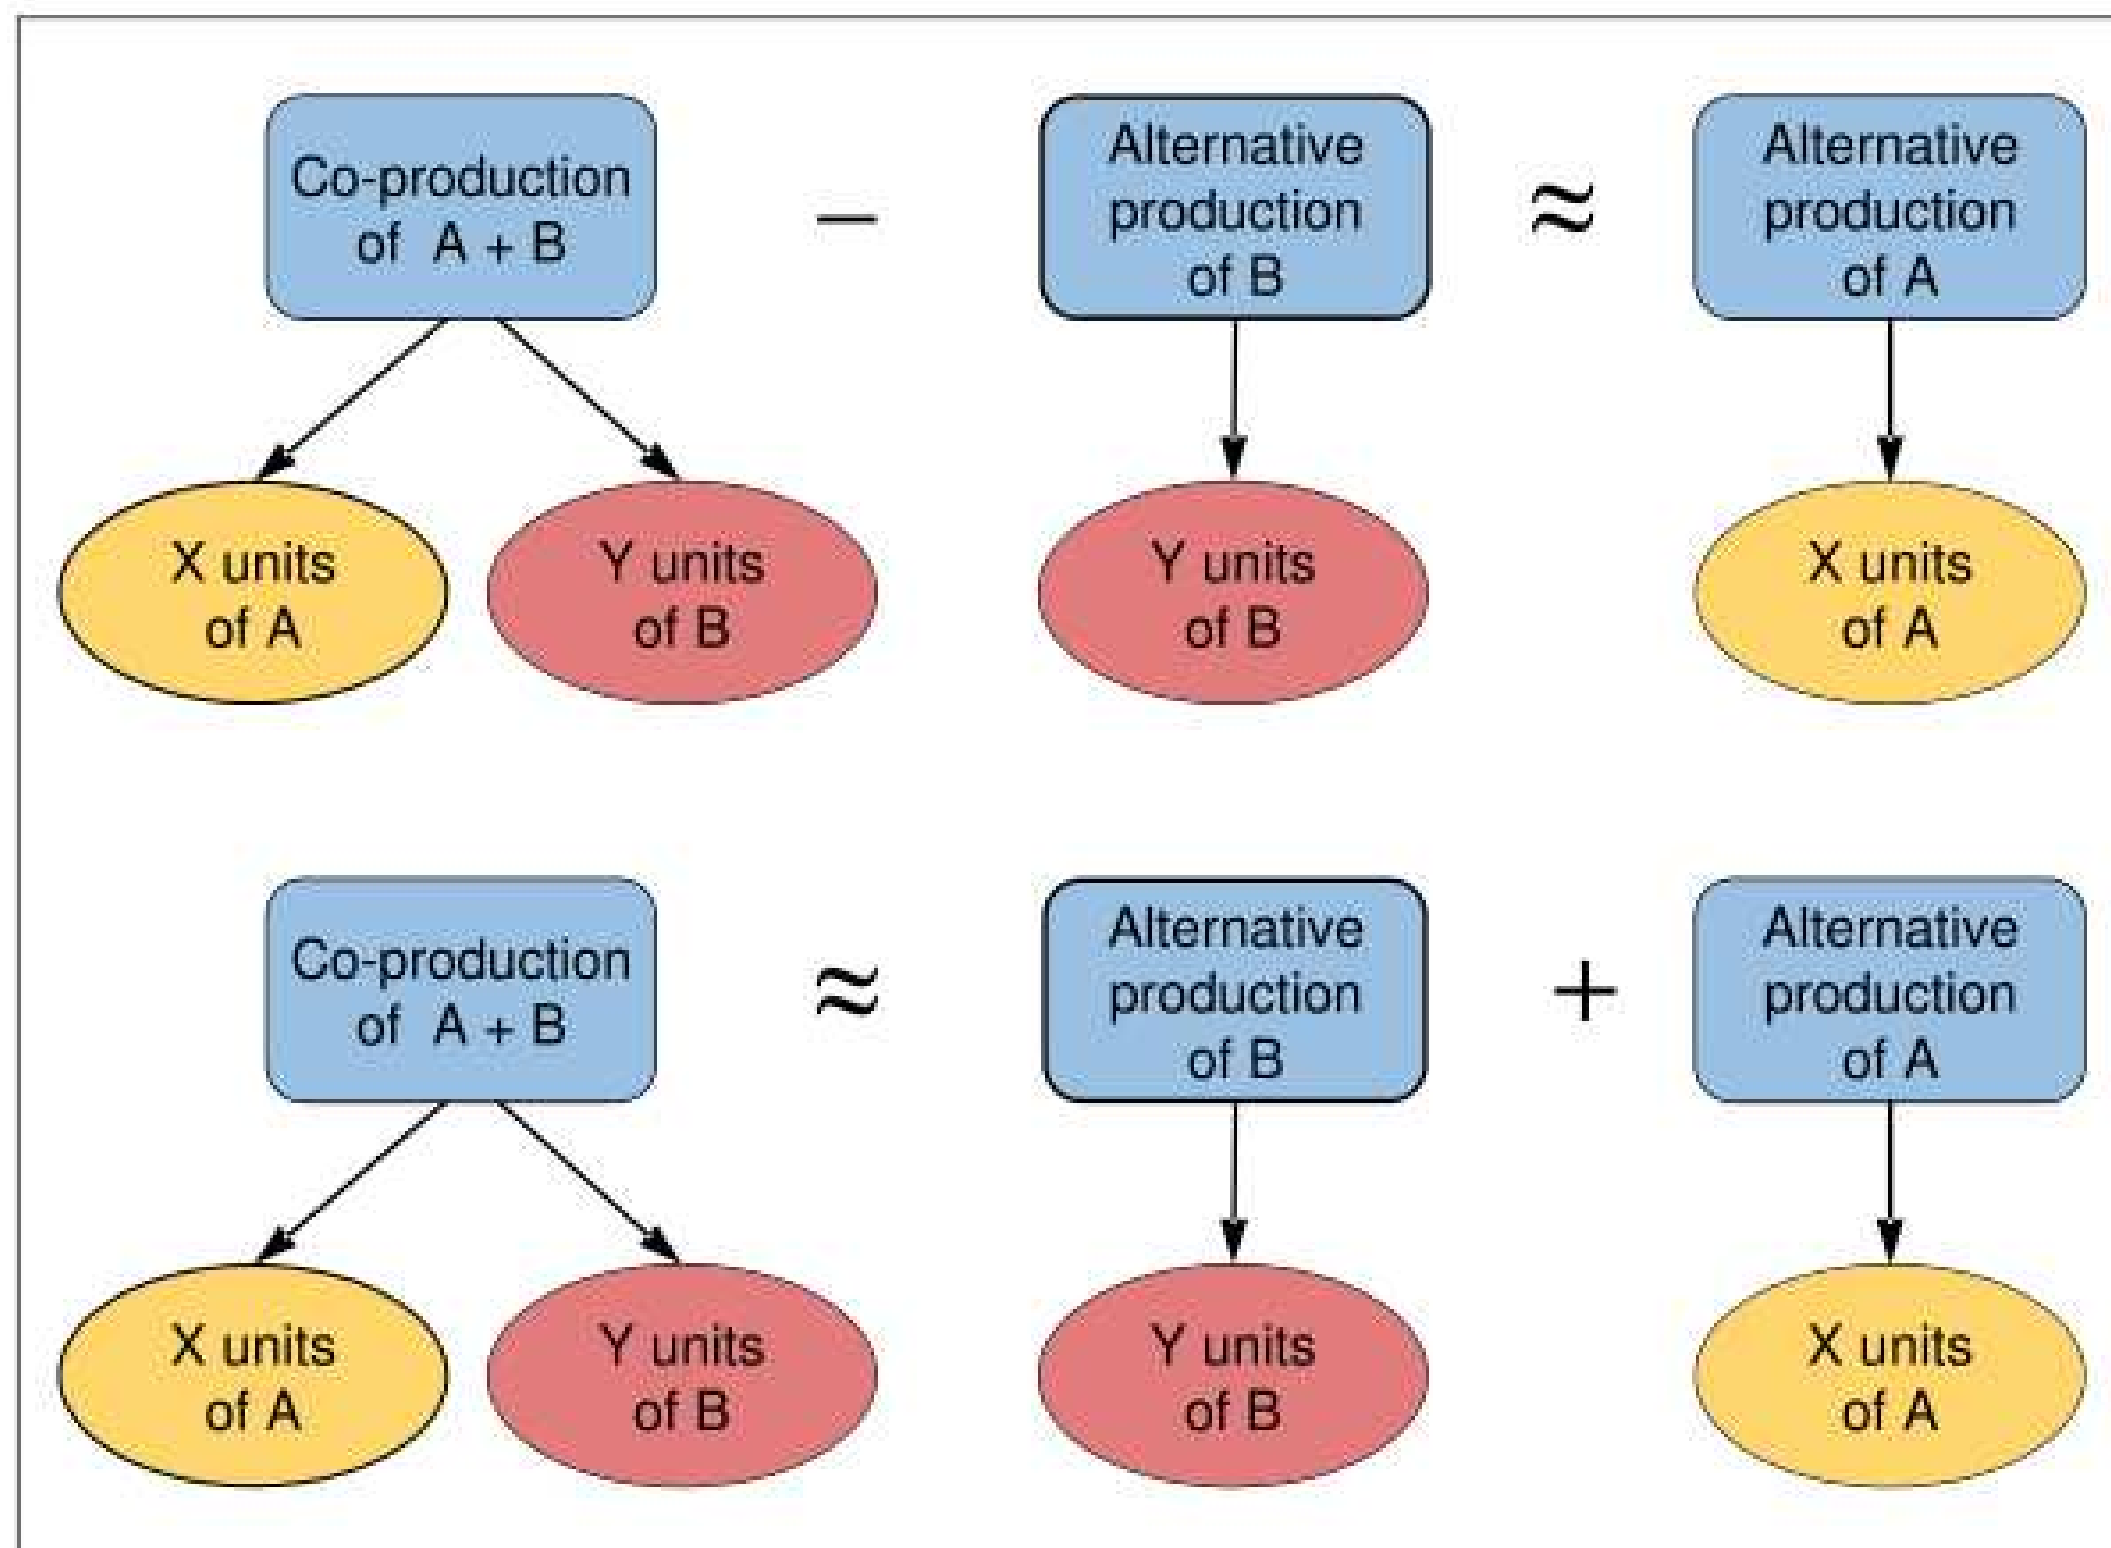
Co-production of A + B

X units of A

Y units of B

$-$

Alternative production of B

Y units of B

$\approx$

Alternative production of A

X units of A

Co-production of A + B

X units of A

Y units of B

$\approx$

Alternative production of B

Y units of B

$+$

Alternative production of A

X units of A